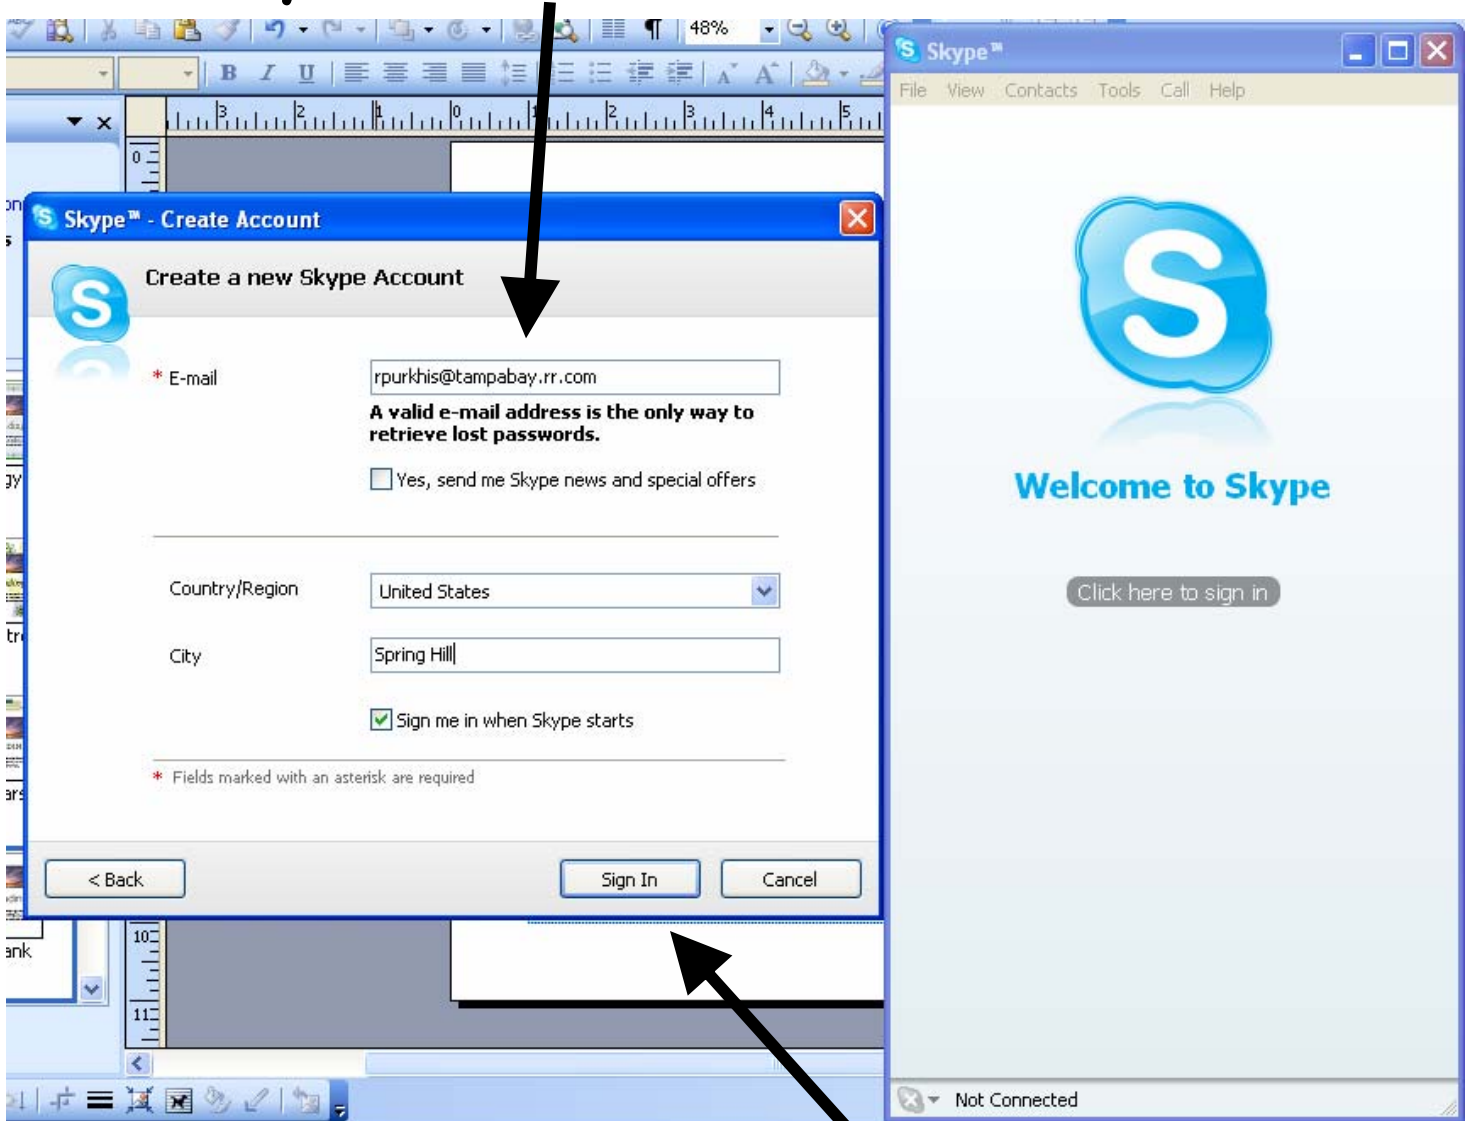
48%

Skype™ - Create Account

Create a new Skype Account

* E-mail rpurkhis@tampabay.rr.com

A valid e-mail address is the only way to retrieve lost passwords.

Yes, send me Skype news and special offers

Country/Region United States

City Spring Hill

Sign me in when Skype starts

* Fields marked with an asterisk are required

< Back Sign In Cancel

Skype™

File View Contacts Tools Call Help

Welcome to Skype

Click here to sign in

Not Connected